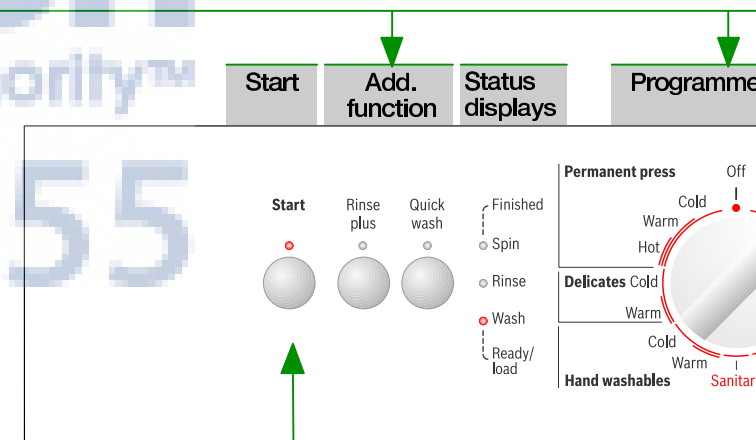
ority™

55

Start

Add. function

Status displays

Programme

Start

Rinse plus

Quick wash

Finished

Spin

Rinse

Wash

Ready/ load

Permanent press

Off

Cold

Warm

Hot

Delicates Cold

Warm

Cold

Warm

Hand washables

Sanitar